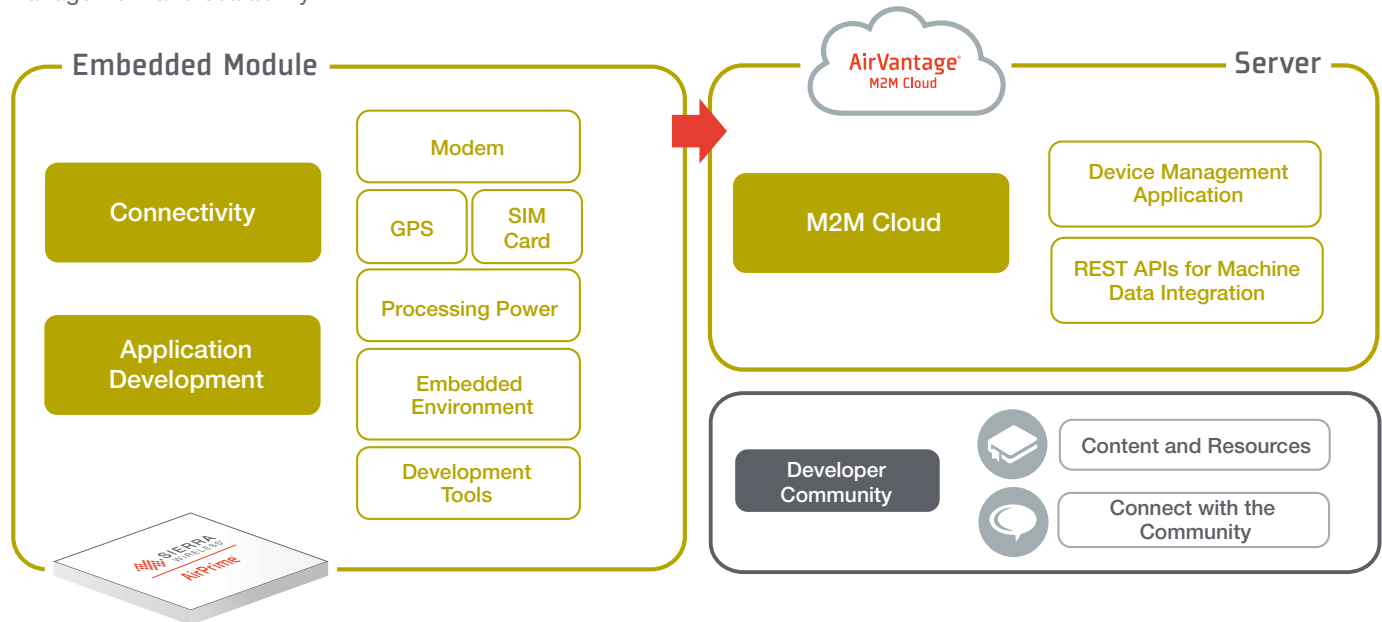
Embedded Module

Connectivity

Application Development

Modem

GPS

SIM Card

Processing Power

Embedded Environment

Development Tools

SIERRA WIRELESS

AirPrime

AirVantage®
M2M Cloud

Server

M2M Cloud

Device Management Application

REST APIs for Machine Data Integration

Developer Community

Content and Resources

Connect with the Community